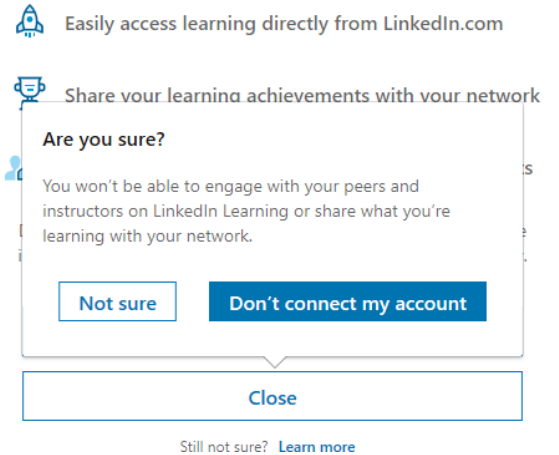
Easily access learning directly from LinkedIn.com

Share your learning achievements with your network

Are you sure?

You won't be able to engage with your peers and instructors on LinkedIn Learning or share what you're learning with your network.

Not sure

Don't connect my account

Close

Still not sure? Learn more